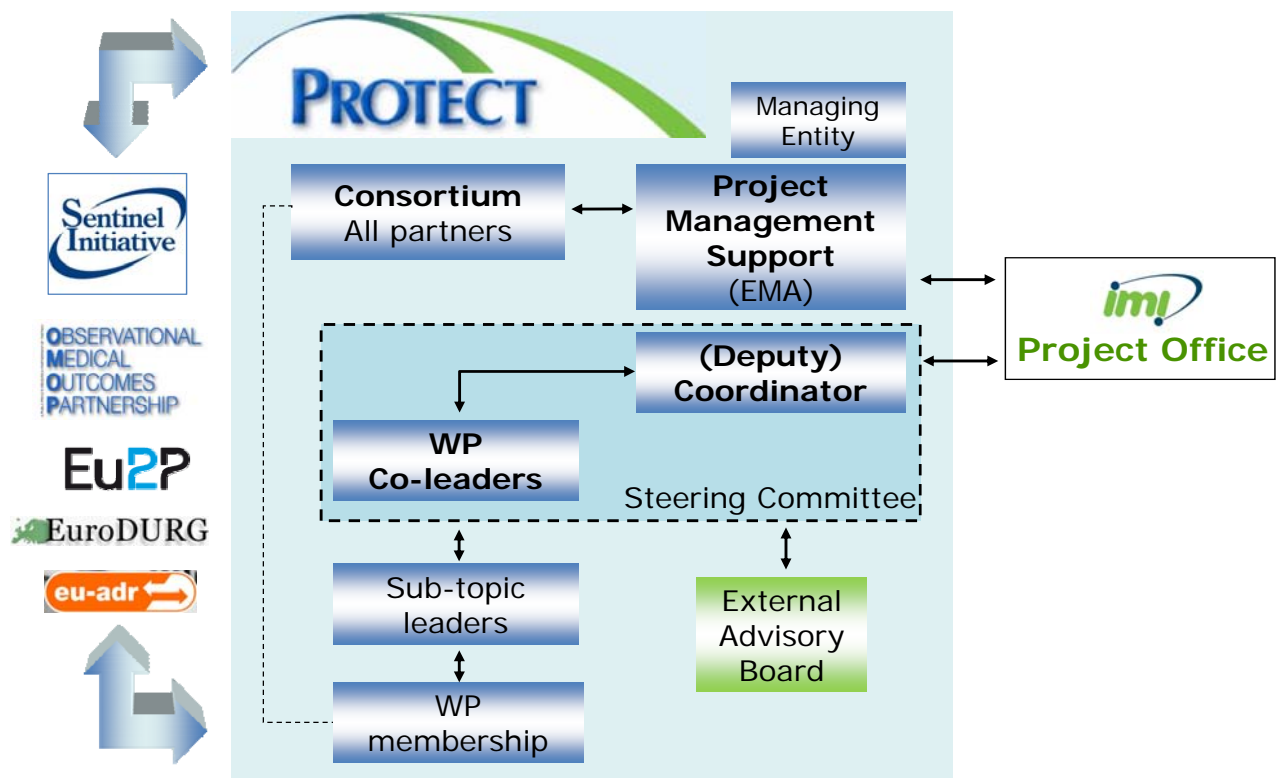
Sentinel Initiative

OBSERVATIONAL MEDICAL OUTCOMES PARTNERSHIP

Eu2P

EuroDURG

eu-adr

PROTECT

Managing Entity

Consortium
All partners

Project Management Support
(EMA)

imi
Project Office

(Deputy) Coordinator

WP Co-leaders

Steering Committee

Sub-topic leaders

External Advisory Board

WP membership